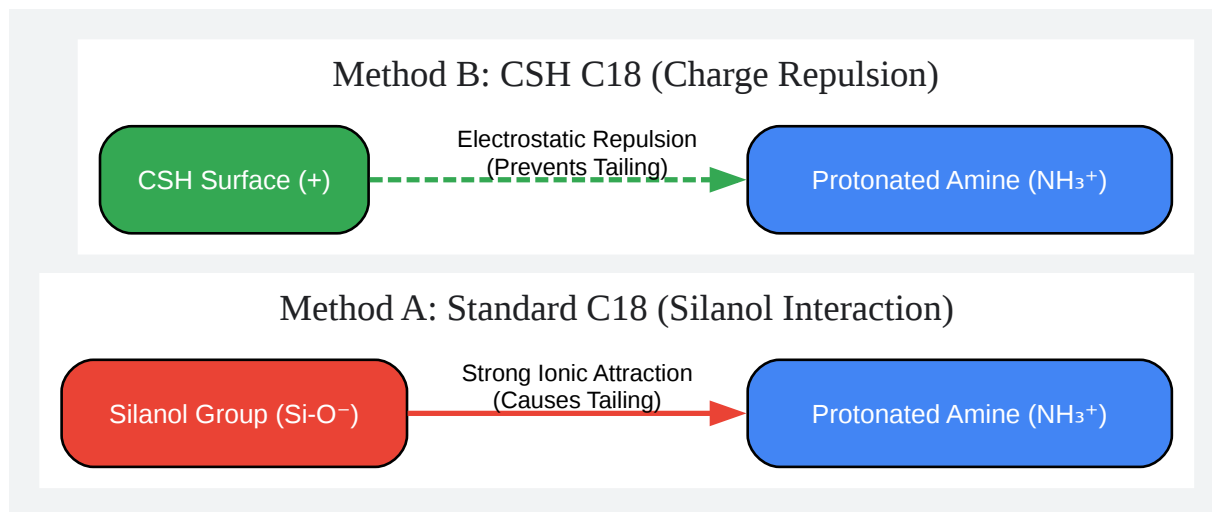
Method B: CSH C18 (Charge Repulsion)

CSH Surface (+)

Electrostatic Repulsion (Prevents Tailing)

Protonated Amine ($NH_3^+$)

Method A: Standard C18 (Silanol Interaction)

Silanol Group (Si-O⁻)

Strong Ionic Attraction (Causes Tailing)

Protonated Amine ($NH_3^+$)